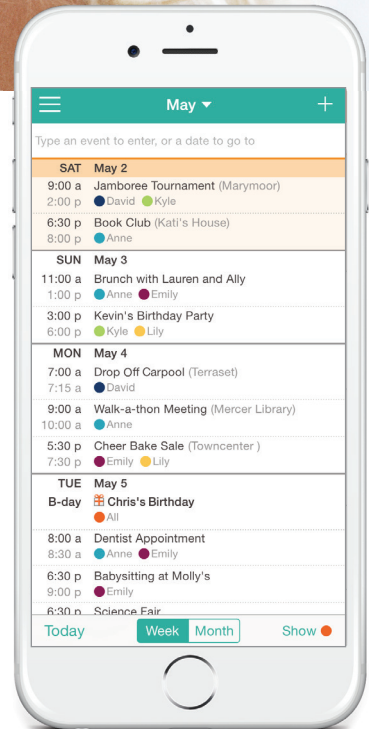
May

Type an event to enter, or a date to go to

SAT May 2
9:00 a Jamboree Tournament (Marymoor)
2:00 p David Kyle
6:30 p Book Club (Kati's House)
8:00 p Anne

SUN May 3
11:00 a Brunch with Lauren and Ally
1:00 p Anne Emily
3:00 p Kevin's Birthday Party
6:00 p Kyle Lily

MON May 4
7:00 a Drop Off Carpool (Terraset)
7:15 a David
9:00 a Walk-a-thon Meeting (Mercer Library)
10:00 a Anne
5:30 p Cheer Bake Sale (Towncenter )
7:30 p Emily Lily

TUE May 5
B-day Chris's Birthday
All
8:00 a Dentist Appointment
8:30 a Anne Emily
6:30 p Babysitting at Molly's
9:00 p Emily
6:30 p Science Fair

Today Week Month Show